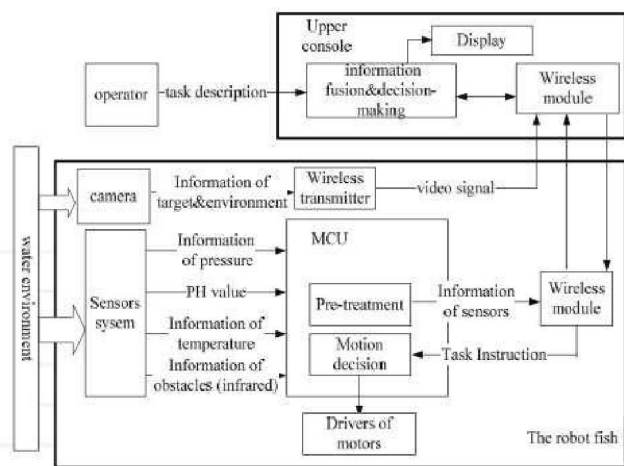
Upper console

Display

operator

task description

information fusion&decision-making

Wireless module

water environment

camera

Information of target&environment

Wireless transmitter

video signal

Sensors sysem

Information of pressure

PH value

Information of temperature

Information of obstacles (infrared)

MCU

Pre-treatment

Information of sensors

Wireless module

Motion decision

Task Instruction

Drivers of motors

The robot fish